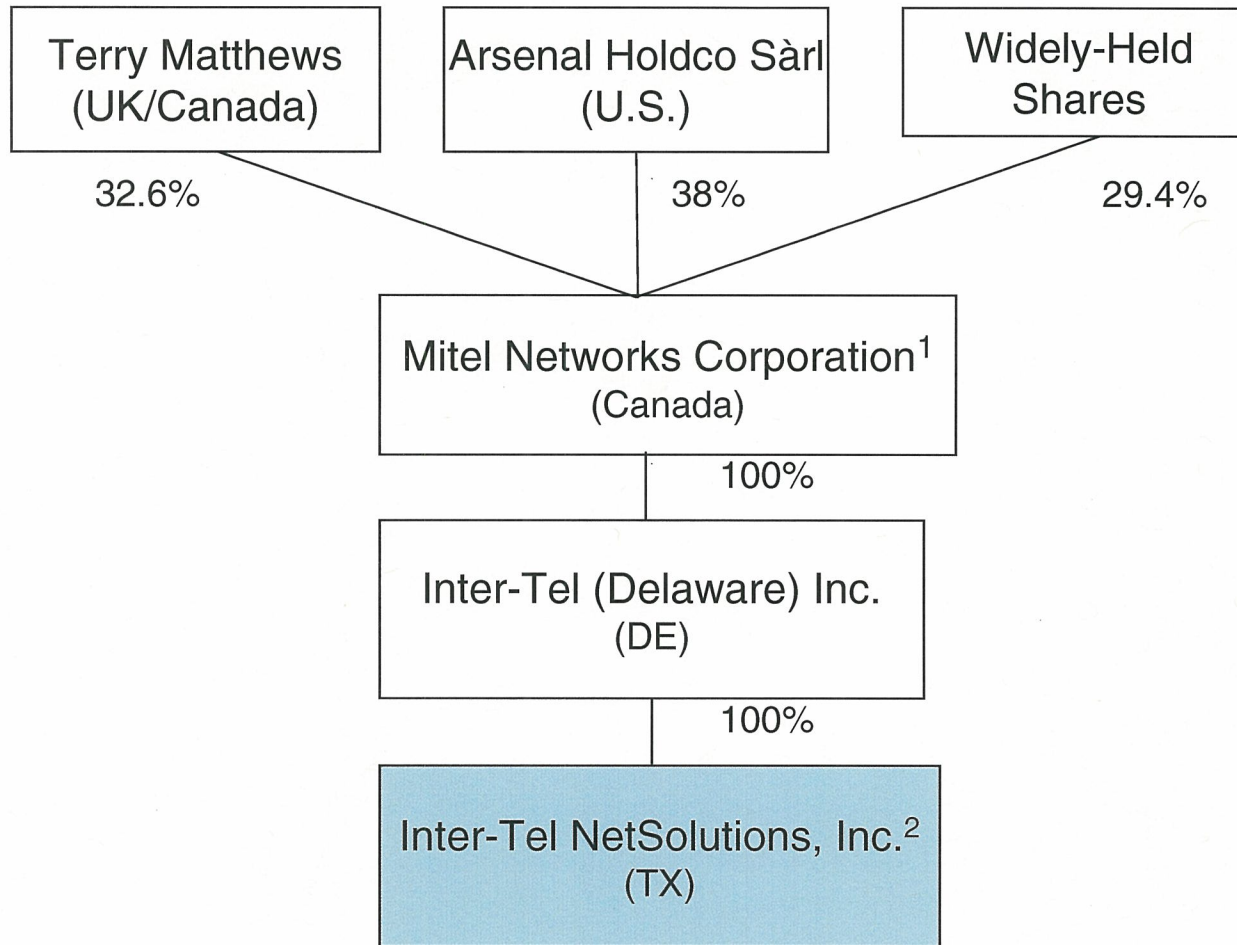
Terry Matthews (UK/Canada)

Arsenal Holdco Sàrl (U.S.)

Widely-Held Shares

32.6%

38%

29.4%

Mitel Networks Corporation$^1$ (Canada)

100%

Inter-Tel (Delaware) Inc. (DE)

100%

Inter-Tel NetSolutions, Inc.$^2$ (TX)